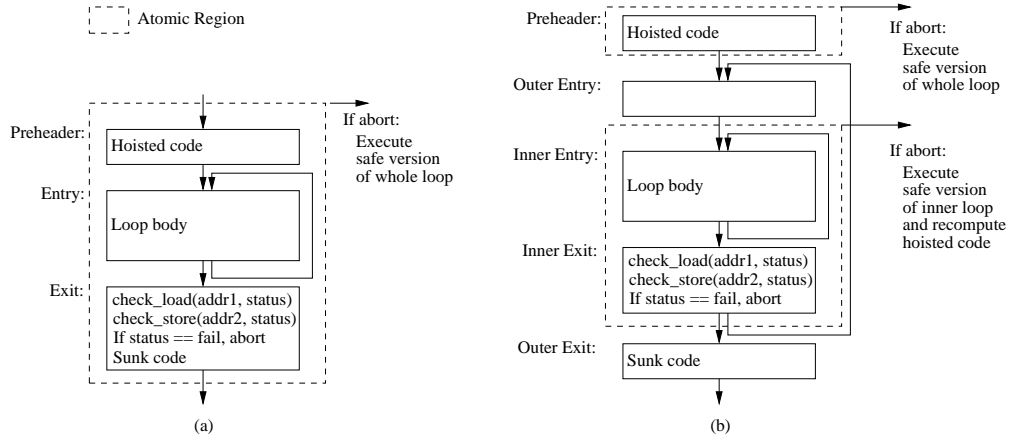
Atomic Region

Preheader:
Hoisted code
Entry:
Loop body
Exit:
check_load(addr1, status)
check_store(addr2, status)
If status == fail, abort
Sunk code

If abort:
Execute safe version of whole loop

(a)

Preheader:
Hoisted code
Outer Entry:
Inner Entry:
Loop body
Inner Exit:
check_load(addr1, status)
check_store(addr2, status)
If status == fail, abort
Outer Exit:
Sunk code

If abort:
Execute safe version of whole loop

If abort:
Execute safe version of inner loop and recompute hoisted code

(b)